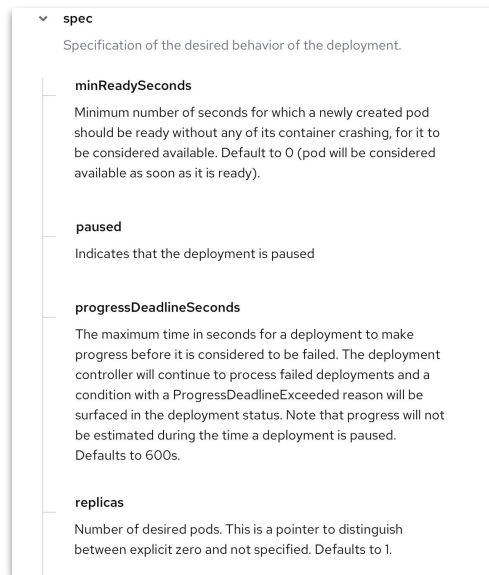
spec

Specification of the desired behavior of the deployment.

minReadySeconds

Minimum number of seconds for which a newly created pod should be ready without any of its container crashing, for it to be considered available. Default to 0 (pod will be considered available as soon as it is ready).

paused

Indicates that the deployment is paused

progressDeadlineSeconds

The maximum time in seconds for a deployment to make progress before it is considered to be failed. The deployment controller will continue to process failed deployments and a condition with a ProgressDeadlineExceeded reason will be surfaced in the deployment status. Note that progress will not be estimated during the time a deployment is paused. Defaults to 600s.

replicas

Number of desired pods. This is a pointer to distinguish between explicit zero and not specified. Defaults to 1.